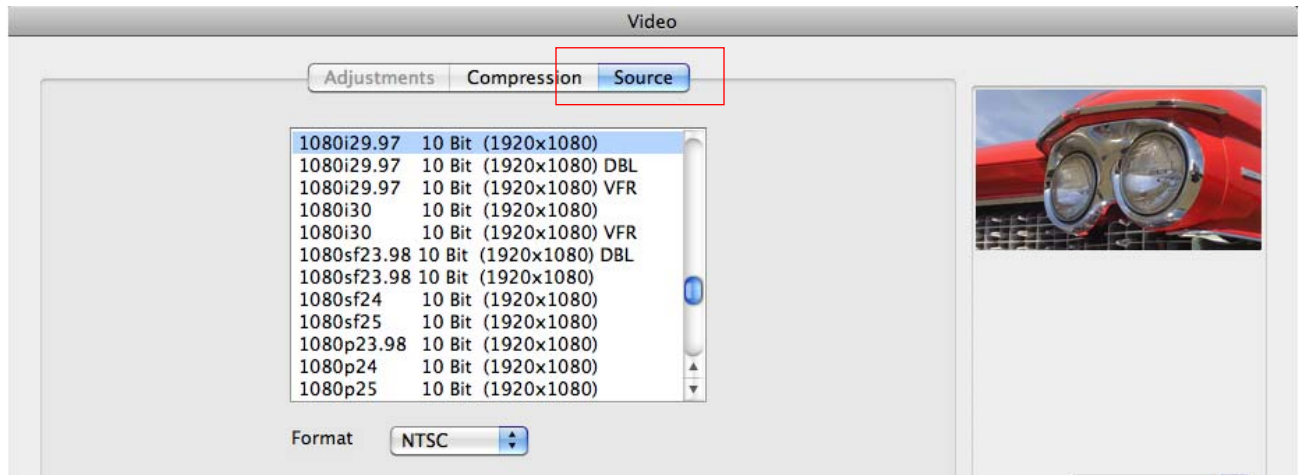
Video

Adjustments Compression Source

1080i29.97 10 Bit (1920x1080)
1080i29.97 10 Bit (1920x1080) DBL
1080i29.97 10 Bit (1920x1080) VFR
1080i30 10 Bit (1920x1080)
1080i30 10 Bit (1920x1080) VFR
1080sf23.98 10 Bit (1920x1080) DBL
1080sf23.98 10 Bit (1920x1080)
1080sf24 10 Bit (1920x1080)
1080sf25 10 Bit (1920x1080)
1080p23.98 10 Bit (1920x1080)
1080p24 10 Bit (1920x1080)
1080p25 10 Bit (1920x1080)

Format NTSC